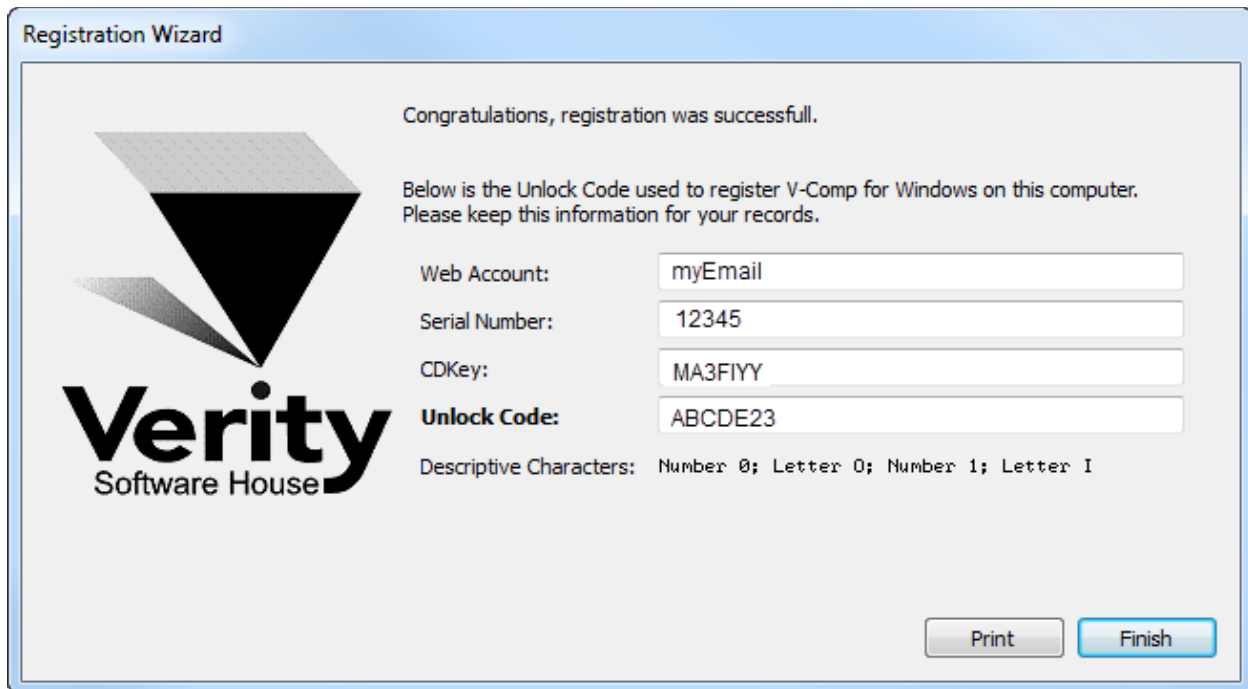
Registration Wizard

Verity
Software House

Congratulations, registration was successfull.

Below is the Unlock Code used to register V-Comp for Windows on this computer. Please keep this information for your records.

Web Account: myEmail
Serial Number: 12345
CDKey: MA3FIYY
**Unlock Code:** ABCDE23
Descriptive Characters: Number 0; Letter O; Number 1; Letter I

Print
Finish